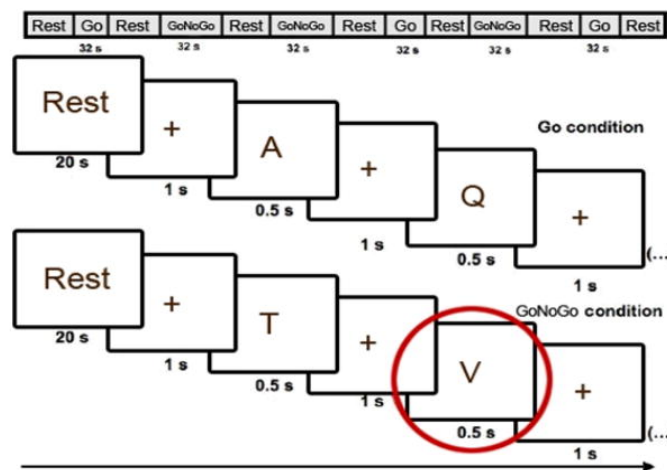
| Rest | Go | Rest | GoNoGo | Rest | GoNoGo | Rest | Go | Rest | GoNoGo | Rest | Go | Rest |
|---|---|---|---|---|---|---|---|---|---|---|---|---|

32 s 32 s 32 s 32 s 32 s 32 s

Rest
20 s
+
1 s
A
0.5 s
+
1 s
Q
0.5 s
+
1 s
(...

Go condition

Rest
20 s
+
1 s
T
0.5 s
+
1 s
V
0.5 s
+
1 s
(...

GoNoGo condition